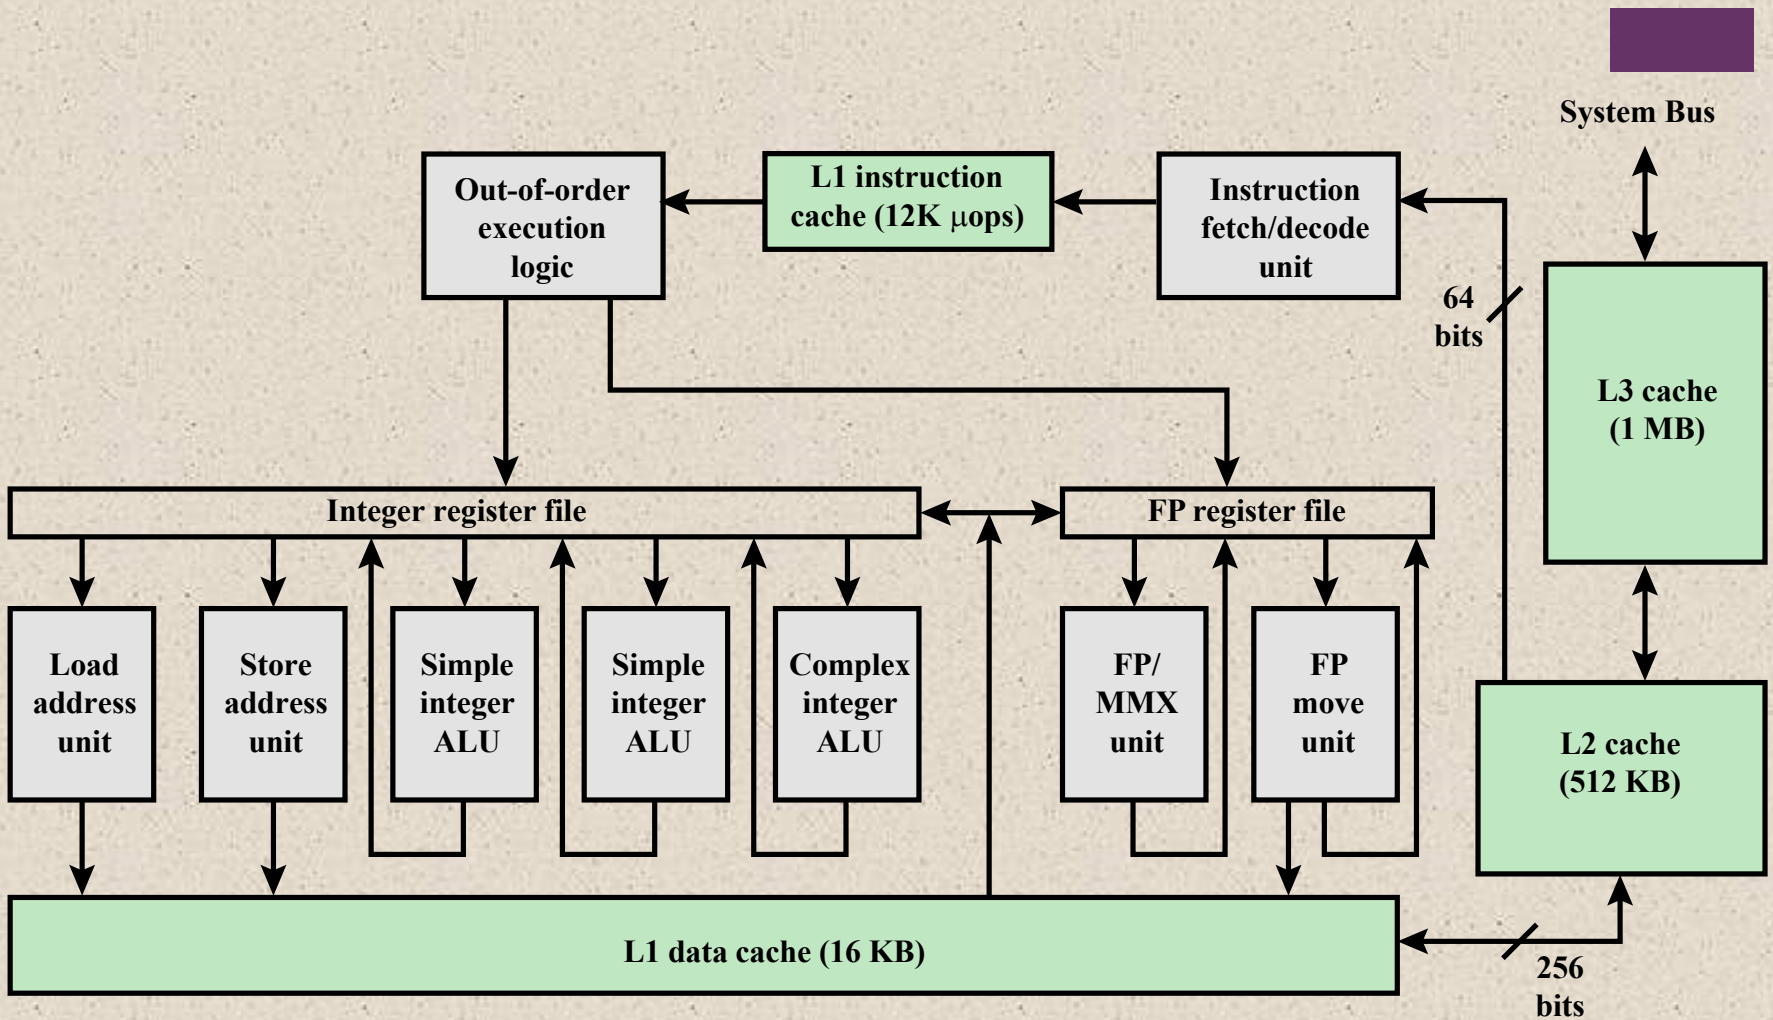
System Bus

Out-of-order execution logic

L1 instruction cache (12K μops)

Instruction fetch/decode unit

64 bits

L3 cache (1 MB)

Integer register file

FP register file

Load address unit

Store address unit

Simple integer ALU

Simple integer ALU

Complex integer ALU

FP/ MMX unit

FP move unit

L2 cache (512 KB)

L1 data cache (16 KB)

256 bits